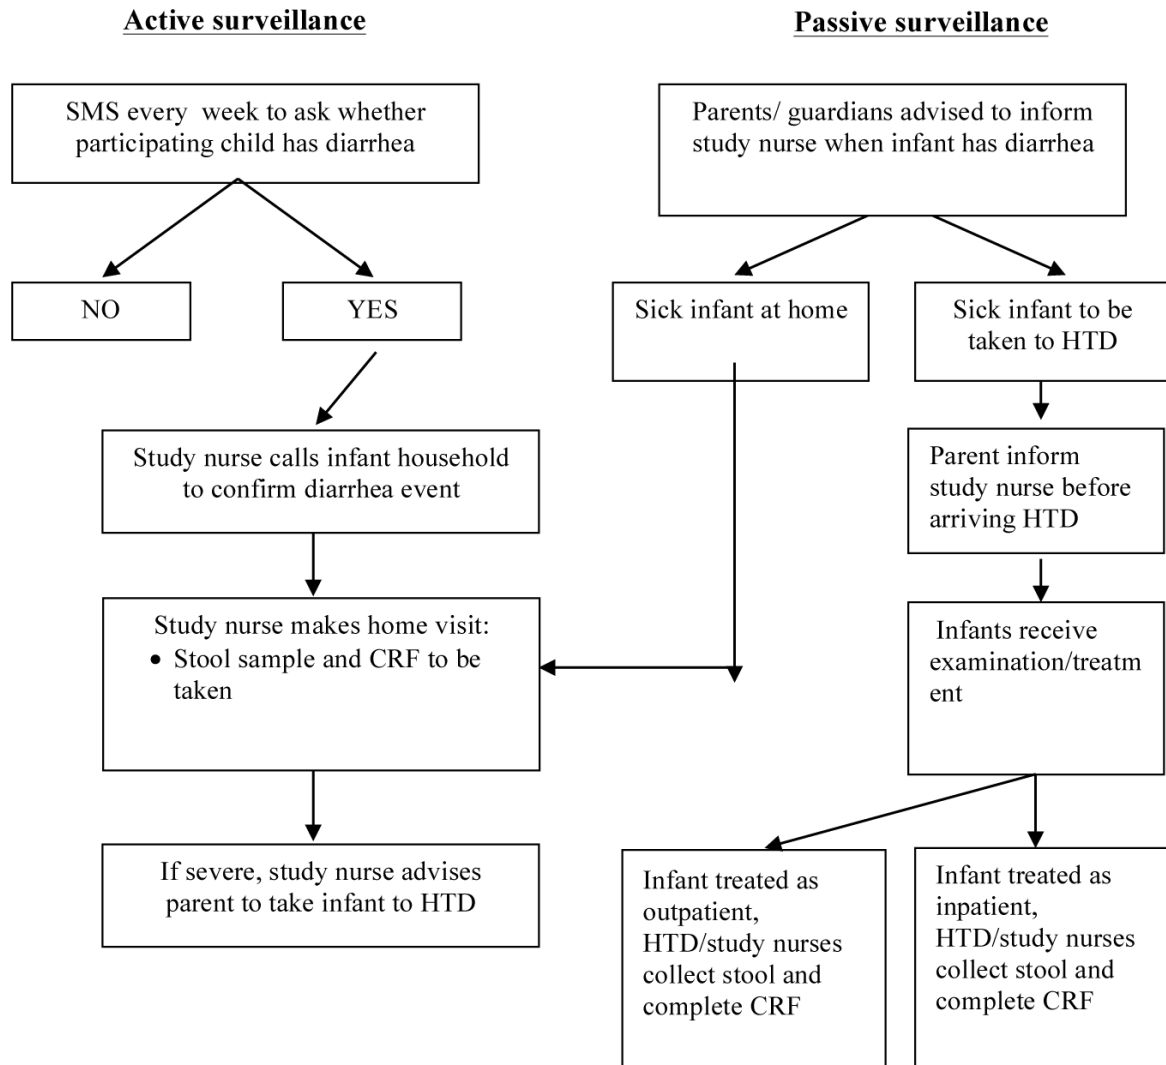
Active surveillance

SMS every week to ask whether participating child has diarrhea

NO

YES

Study nurse calls infant household to confirm diarrhea event

Study nurse makes home visit:
• Stool sample and CRF to be taken

If severe, study nurse advises parent to take infant to HTD

Passive surveillance

Parents/ guardians advised to inform study nurse when infant has diarrhea

Sick infant at home

Sick infant to be taken to HTD

Parent inform study nurse before arriving HTD

Infants receive examination/treatment

Infant treated as outpatient, HTD/study nurses collect stool and complete CRF

Infant treated as inpatient, HTD/study nurses collect stool and complete CRF